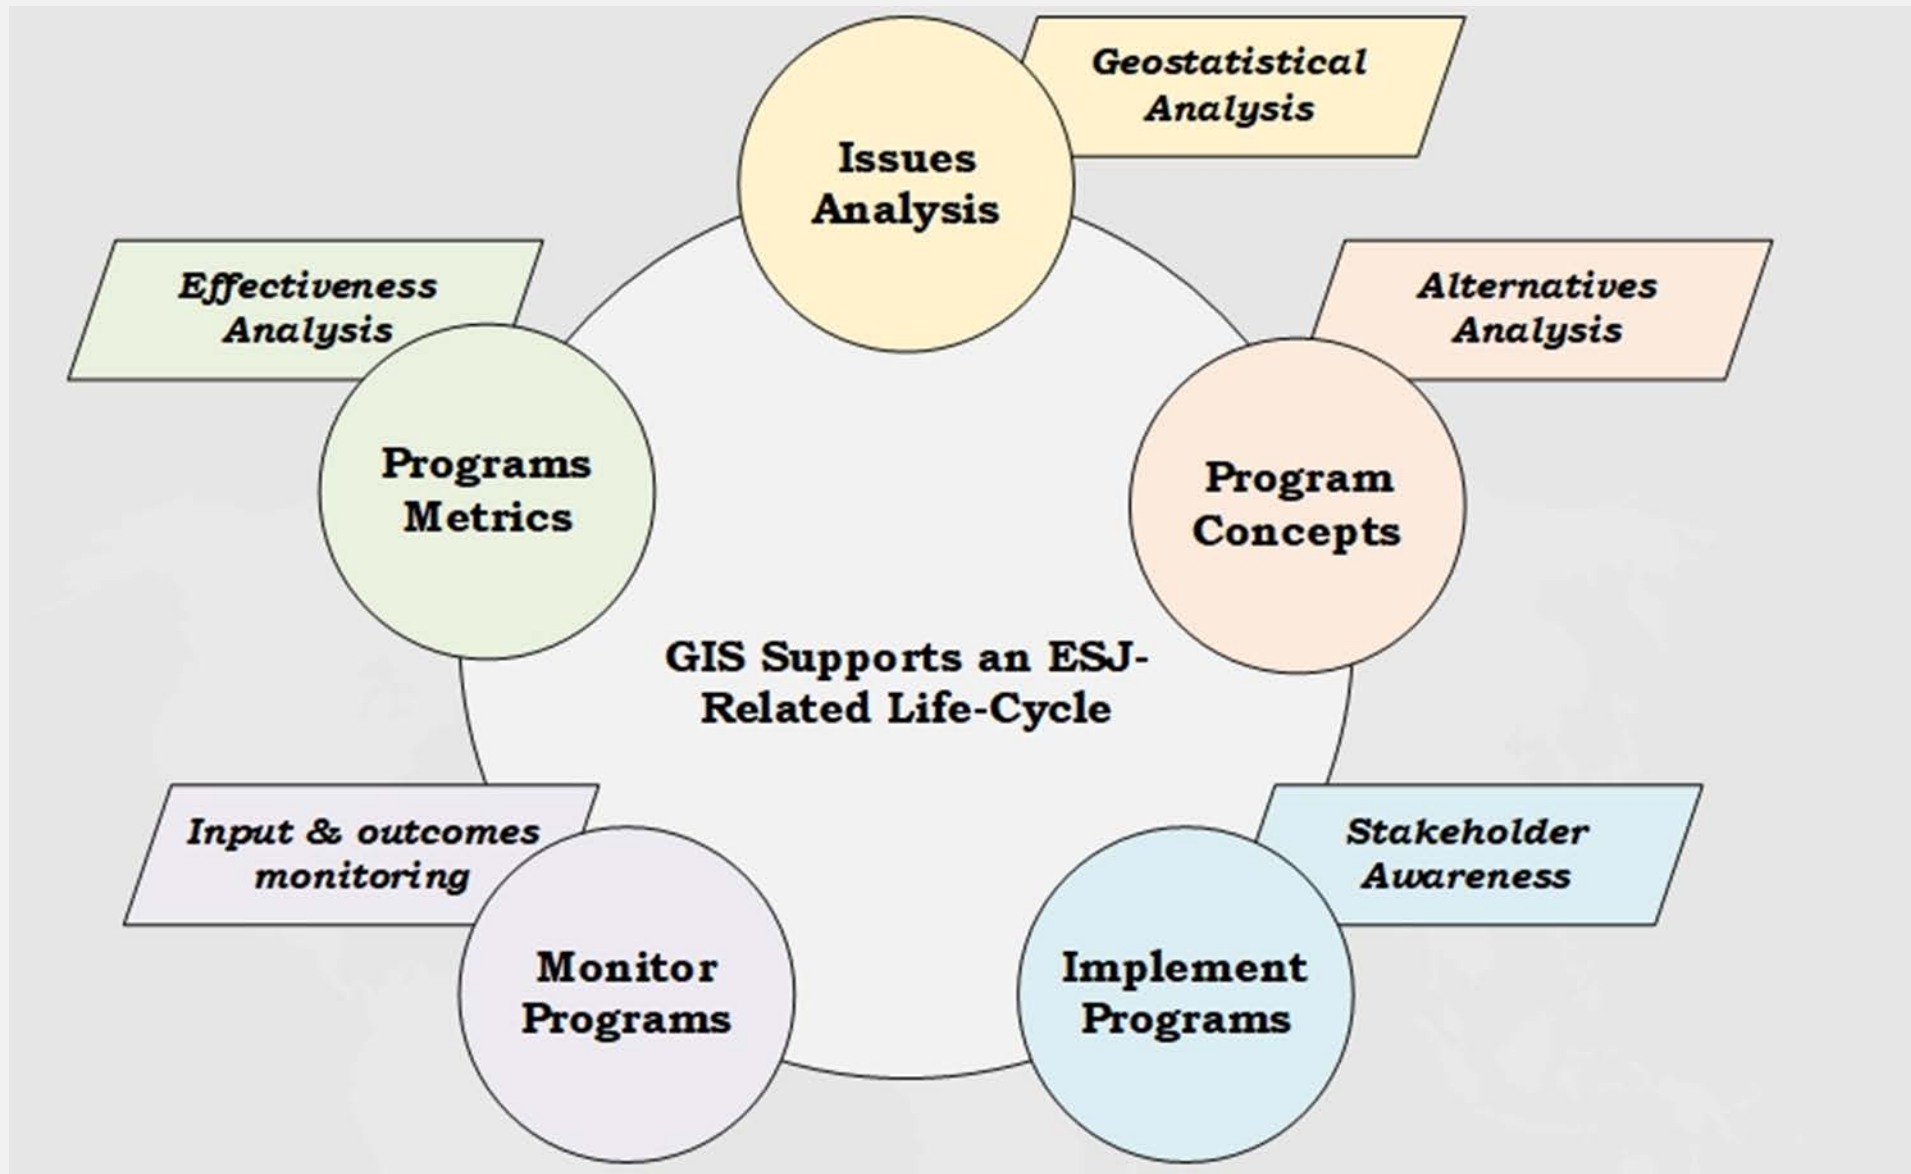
Issues Analysis

Geostatistical Analysis

Alternatives Analysis

Program Concepts

Stakeholder Awareness

Implement Programs

Monitor Programs

Input & outcomes monitoring

Programs Metrics

Effectiveness Analysis

GIS Supports an ESJ-Related Life-Cycle